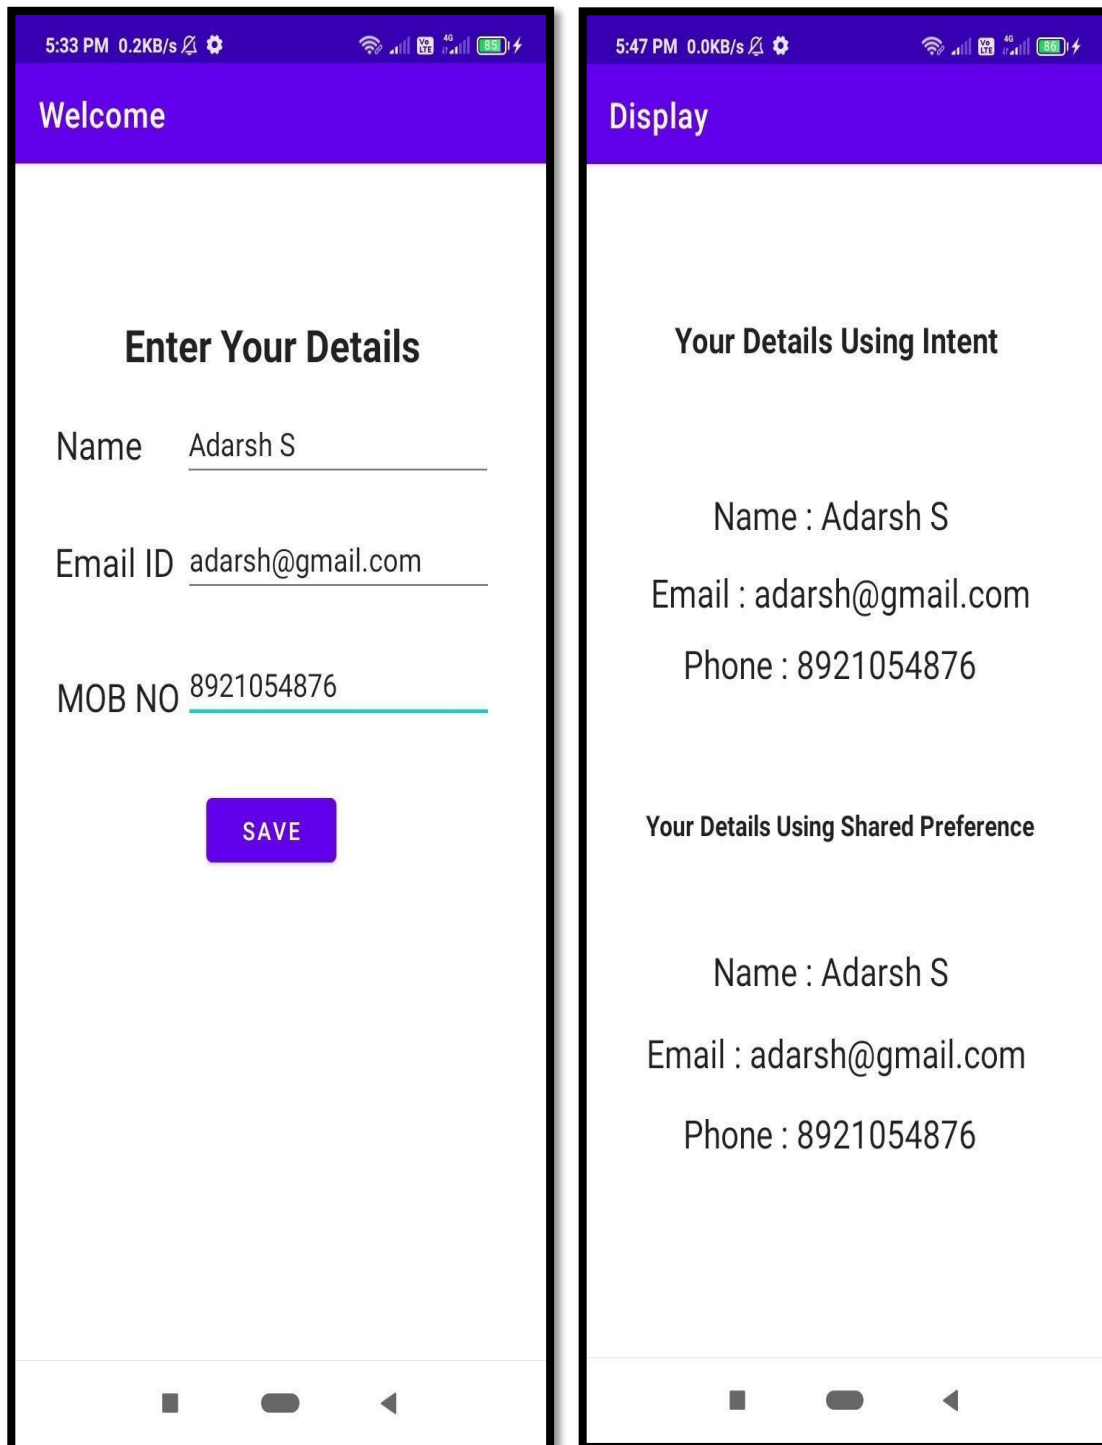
5:33 PM 0.2KB/s

85

Welcome

Enter Your Details

Name Adarsh S

Email ID adarsh@gmail.com

MOB NO 8921054876

SAVE

5:47 PM 0.0KB/s

86

Display

Your Details Using Intent

Name : Adarsh S

Email : adarsh@gmail.com

Phone : 8921054876

Your Details Using Shared Preference

Name : Adarsh S

Email : adarsh@gmail.com

Phone : 8921054876